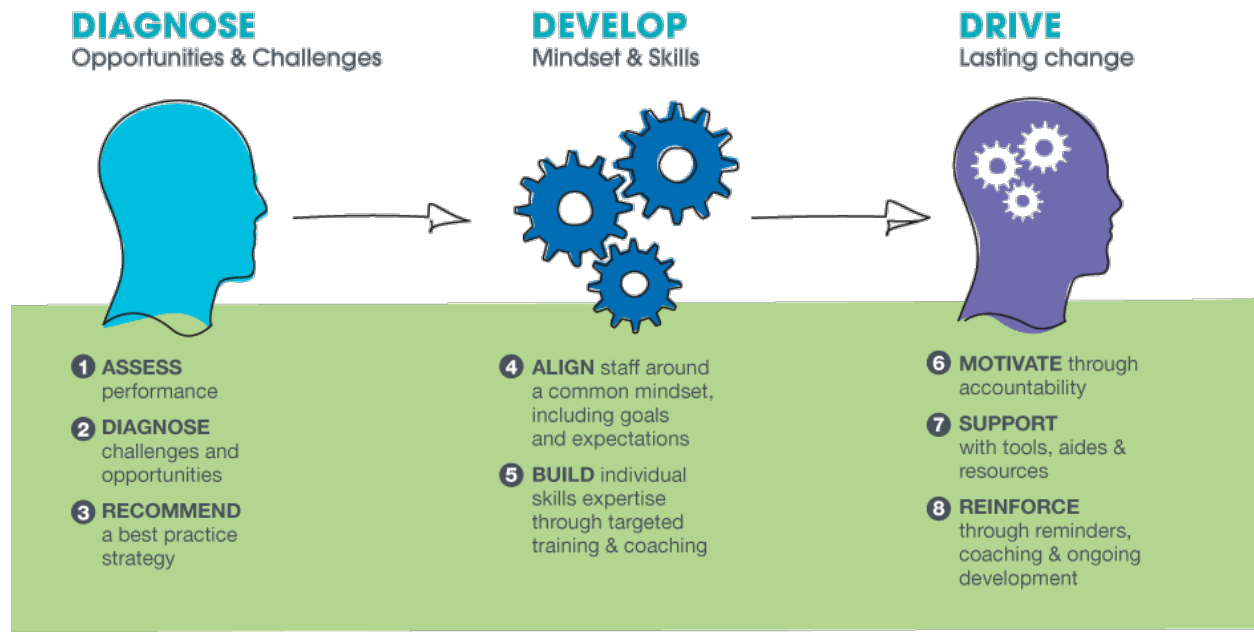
DIAGNOSE
Opportunities & Challenges

DEVELOP
Mindset & Skills

DRIVE
Lasting change

1 ASSESS performance

2 DIAGNOSE challenges and opportunities

3 RECOMMEND a best practice strategy

4 ALIGN staff around a common mindset, including goals and expectations

5 BUILD individual skills expertise through targeted training & coaching

6 MOTIVATE through accountability

7 SUPPORT with tools, aides & resources

8 REINFORCE through reminders, coaching & ongoing development